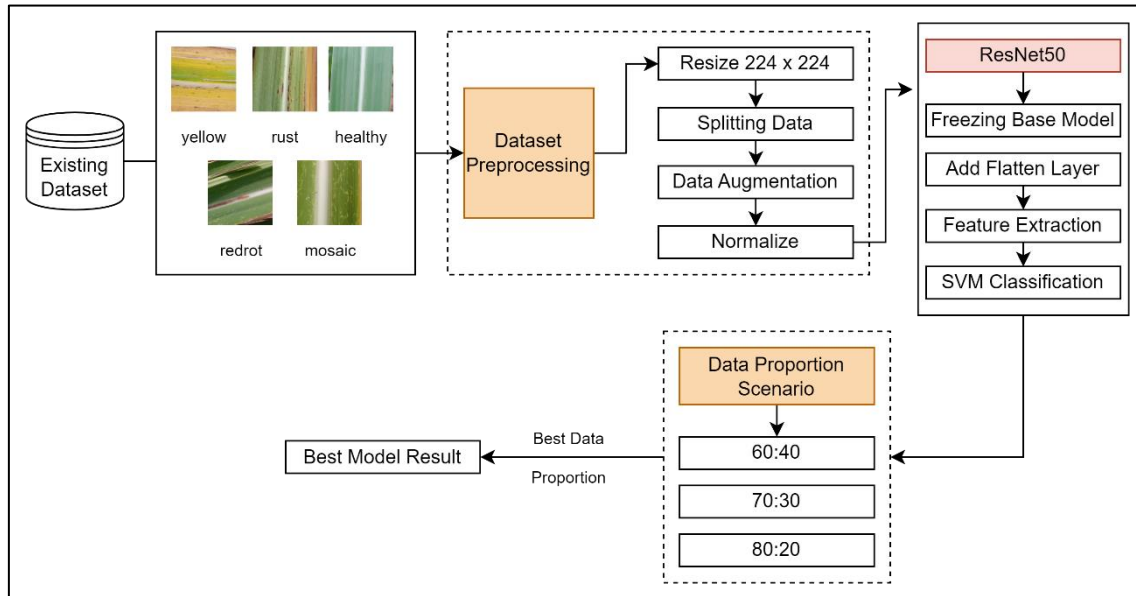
Existing Dataset

yellow

rust

healthy

redrot

mosaic

Dataset Preprocessing

Resize 224 x 224

Splitting Data

Data Augmentation

Normalize

ResNet50

Freezing Base Model

Add Flatten Layer

Feature Extraction

SVM Classification

Data Proportion Scenario

60:40

70:30

80:20

Best Data Proportion

Best Model Result